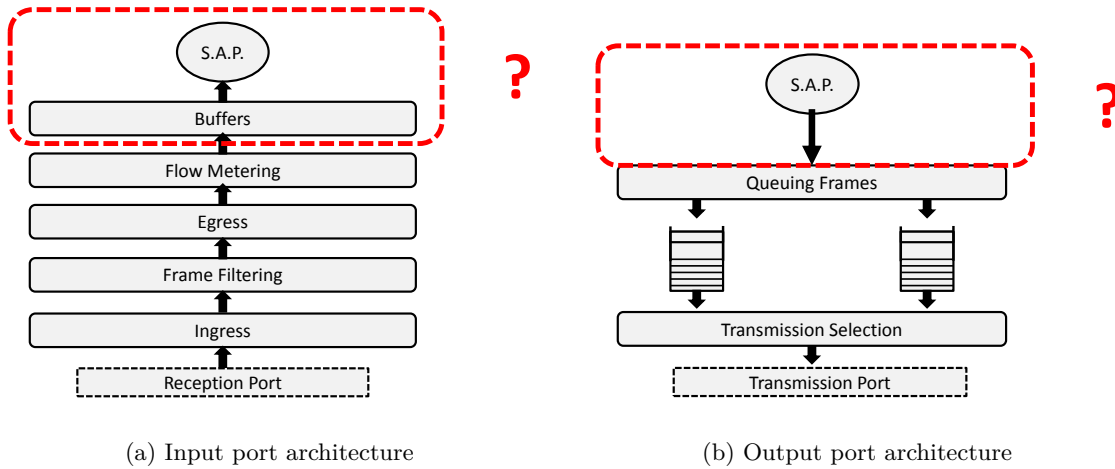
S.A.P.

Buffers

Flow Metering

Egress

Frame Filtering

Ingress

Reception Port

?

S.A.P.

?

Queuing Frames

Transmission Selection

Transmission Port

(a) Input port architecture

(b) Output port architecture